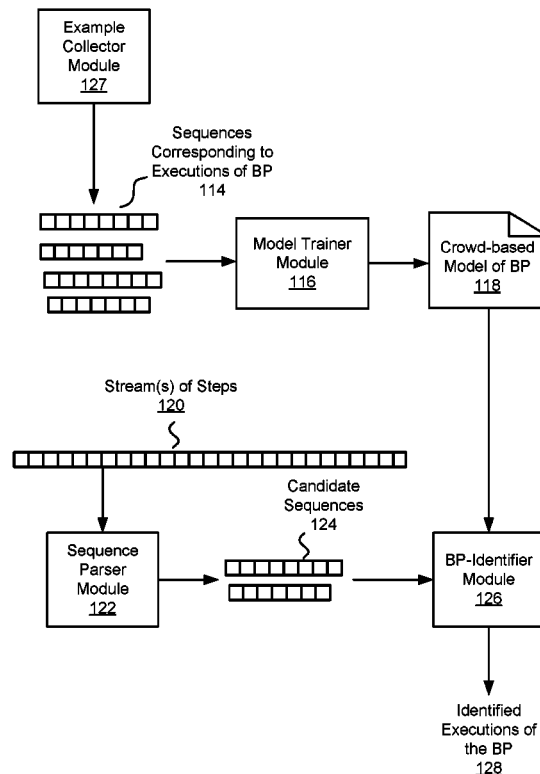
Example Collector Module
127

Sequences Corresponding to Executions of BP
114

Model Trainer Module
116

Crowd-based Model of BP
118

Stream(s) of Steps
120

Candidate Sequences
124

Sequence Parser Module
122

BP-Identifier Module
126

Identified Executions of the BP
128